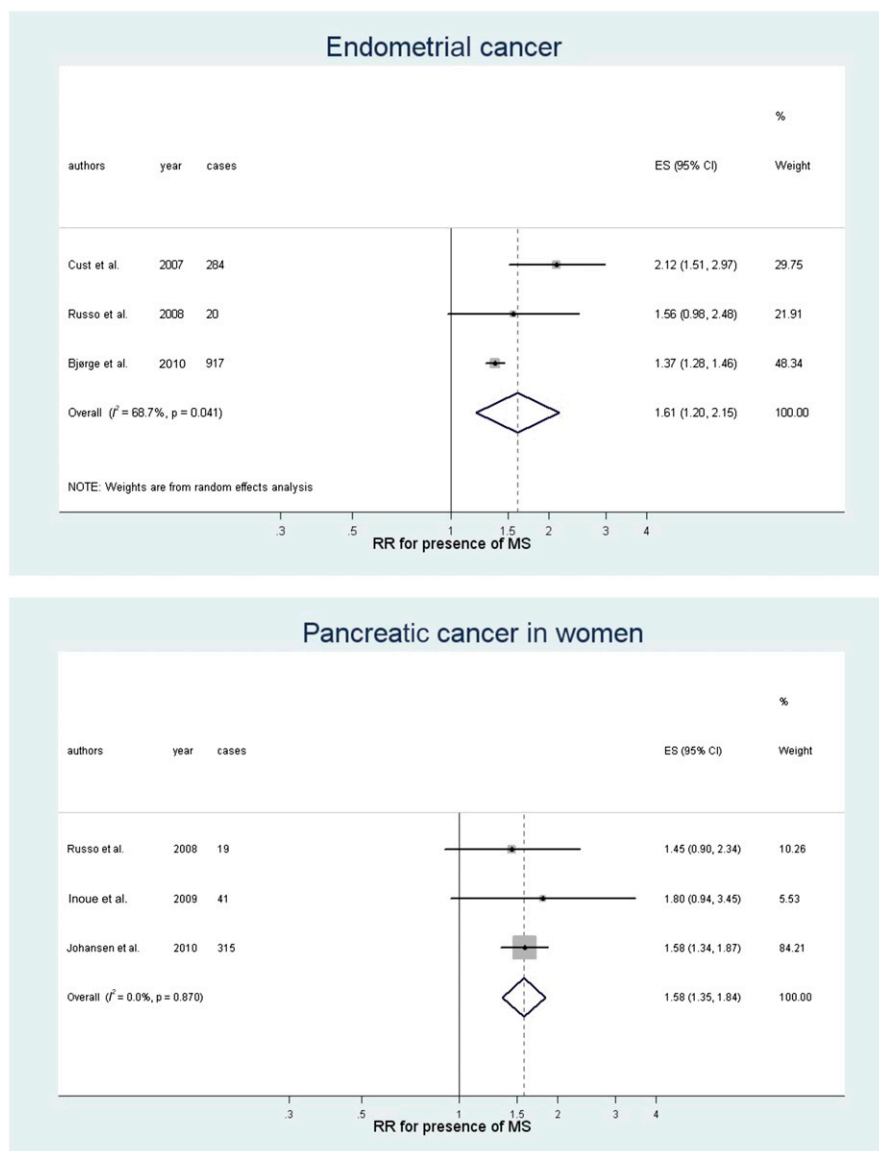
Endometrial cancer

| authors | year | cases | ES (95% CI) | % Weight |
|---|---|---|---|---|
| Cust et al. | 2007 | 284 | 2.12 (1.51, 2.97) | 29.75 |
| Russo et al. | 2008 | 20 | 1.56 (0.98, 2.48) | 21.91 |
| Bjørge et al. | 2010 | 917 | 1.37 (1.28, 1.46) | 48.34 |
| Overall ($I^2$ = 68.7%, p = 0.041) | | | 1.61 (1.20, 2.15) | 100.00 |

NOTE: Weights are from random effects analysis

.3 .5 1 1.5 2 3 4
RR for presence of MS

Pancreatic cancer in women

| authors | year | cases | ES (95% CI) | % Weight |
|---|---|---|---|---|
| Russo et al. | 2008 | 19 | 1.45 (0.90, 2.34) | 10.26 |
| Inoue et al. | 2009 | 41 | 1.80 (0.94, 3.45) | 5.53 |
| Johansen et al. | 2010 | 315 | 1.58 (1.34, 1.87) | 84.21 |
| Overall ($I^2$ = 0.0%, p = 0.870) | | | 1.58 (1.35, 1.84) | 100.00 |

.3 .5 1 1.5 2 3 4
RR for presence of MS